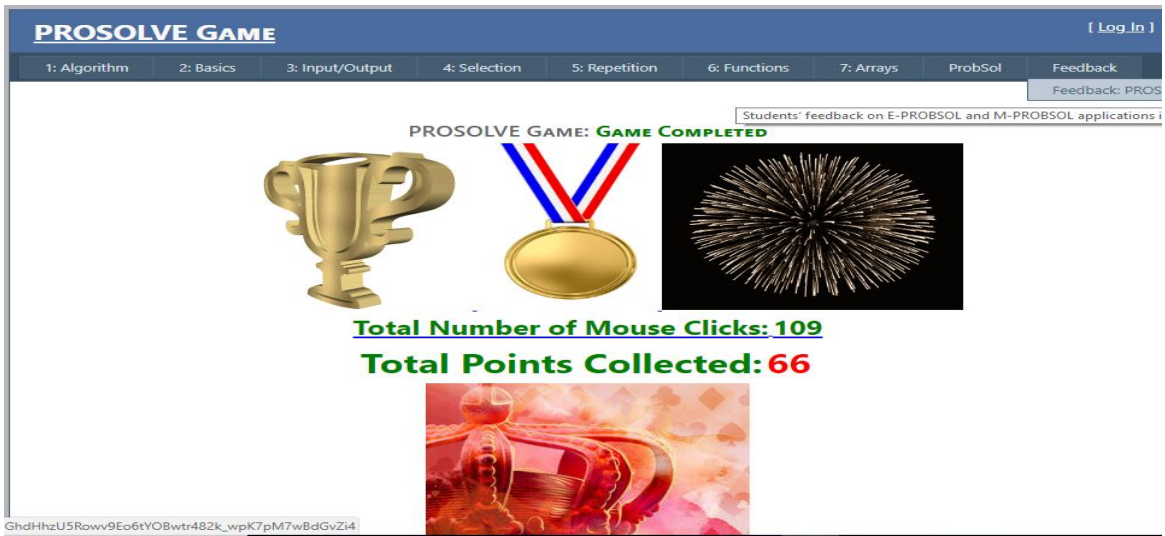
PROSOLVE GAME

[ Log In ]

1: Algorithm | 2: Basics | 3: Input/Output | 4: Selection | 5: Repetition | 6: Functions | 7: Arrays | ProbSol | Feedback

Feedback: PROS

Students' feedback on E-PROBSOL and M-PROBSOL applications i

PROSOLVE GAME: GAME COMPLETED

Total Number of Mouse Clicks: 109

Total Points Collected: 66

GhdHhzU5Rowv9Eo6tYOBwtr482k_wpK7pM7wBdGvZi4